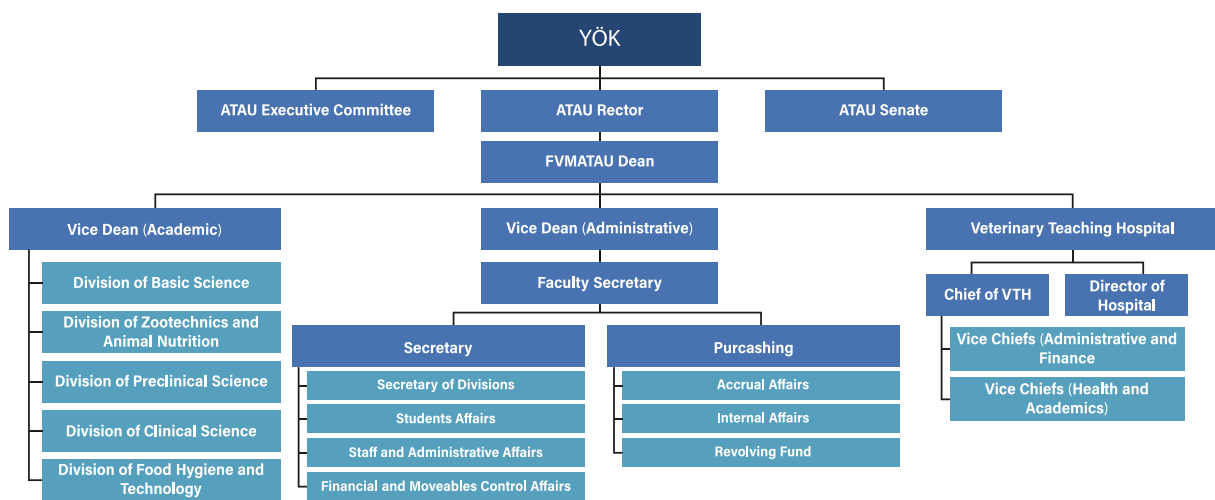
YÖK

ATAU Executive Committee

ATAU Rector

ATAU Senate

FVMATAU Dean

Vice Dean (Academic)

Division of Basic Science

Division of Zootechnics and Animal Nutrition

Division of Preclinical Science

Division of Clinical Science

Division of Food Hygiene and Technology

Vice Dean (Administrative)

Faculty Secretary

Secretary

Secretary of Divisions

Students Affairs

Staff and Administrative Affairs

Financial and Moveables Control Affairs

Purcashing

Accrual Affairs

Internal Affairs

Revolving Fund

Veterinary Teaching Hospital

Chief of VTH

Director of Hospital

Vice Chiefs (Administrative and Finance

Vice Chiefs (Health and Academics)